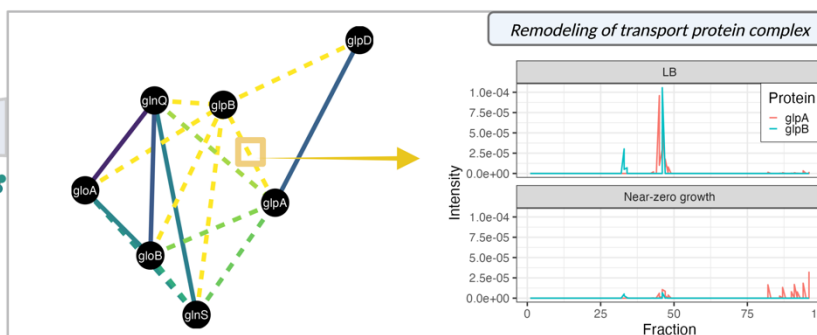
glpD
glnQ
glpB
gloA
glpA
gloB
glnS

Remodeling of transport protein complex

LB

Protein
glpA
glpB

1.0e-04
7.5e-05
5.0e-05
2.5e-05
0.0e+00

Intensity

Near-zero growth

1.0e-04
7.5e-05
5.0e-05
2.5e-05
0.0e+00

0
25
50
75
1

Fraction